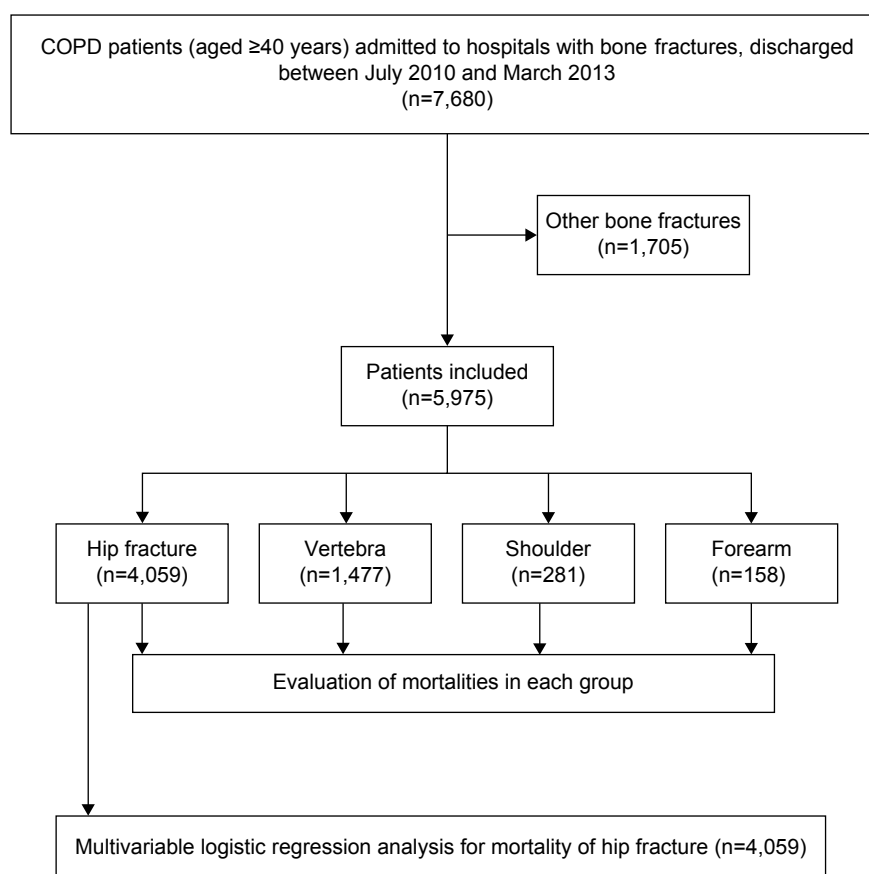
COPD patients (aged ≥40 years) admitted to hospitals with bone fractures, discharged between July 2010 and March 2013
(n=7,680)

Other bone fractures
(n=1,705)

Patients included
(n=5,975)

Hip fracture
(n=4,059)

Vertebra
(n=1,477)

Shoulder
(n=281)

Forearm
(n=158)

Evaluation of mortalities in each group

Multivariable logistic regression analysis for mortality of hip fracture (n=4,059)